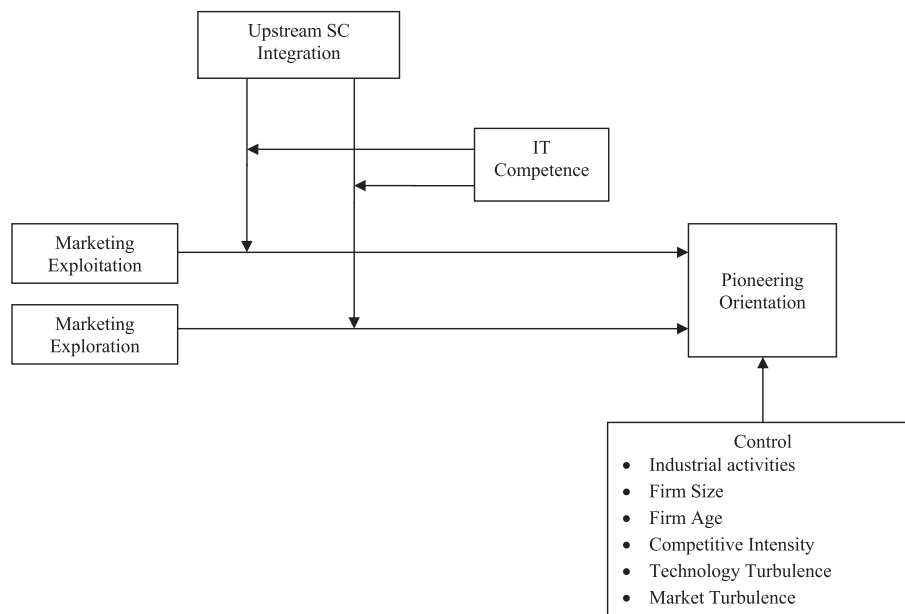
Upstream SC Integration

IT Competence

Marketing Exploitation

Marketing Exploration

Pioneering Orientation

Control
- Industrial activities
- Firm Size
- Firm Age
- Competitive Intensity
- Technology Turbulence
- Market Turbulence